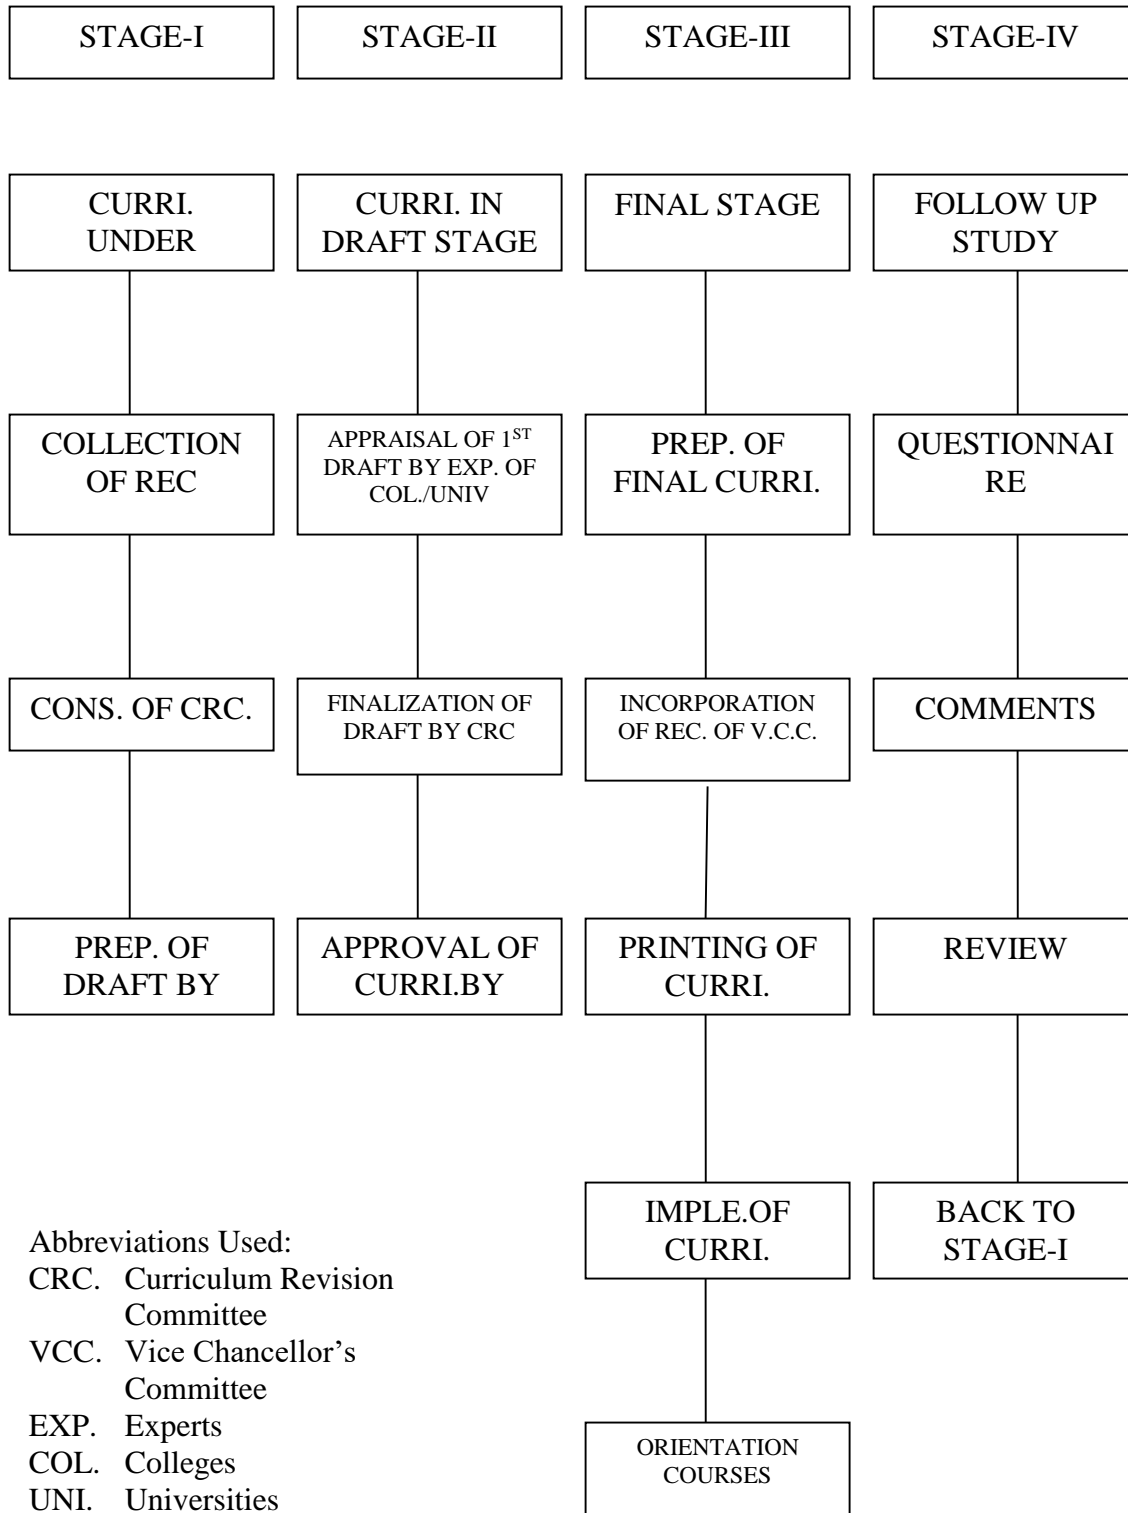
STAGE-I

CURRI. UNDER

COLLECTION OF REC

CONS. OF CRC.

PREP. OF DRAFT BY

STAGE-II

CURRI. IN DRAFT STAGE

APPRAISAL OF 1$^{ST}$ DRAFT BY EXP. OF COL./UNIV

FINALIZATION OF DRAFT BY CRC

APPROVAL OF CURRI.BY

STAGE-III

FINAL STAGE

PREP. OF FINAL CURRI.

INCORPORATION OF REC. OF V.C.C.

PRINTING OF CURRI.

IMPLE.OF CURRI.

ORIENTATION COURSES

STAGE-IV

FOLLOW UP STUDY

QUESTIONNAI RE

COMMENTS

REVIEW

BACK TO STAGE-I

Abbreviations Used:
CRC. Curriculum Revision Committee
VCC. Vice Chancellor's Committee
EXP. Experts
COL. Colleges
UNI. Universities